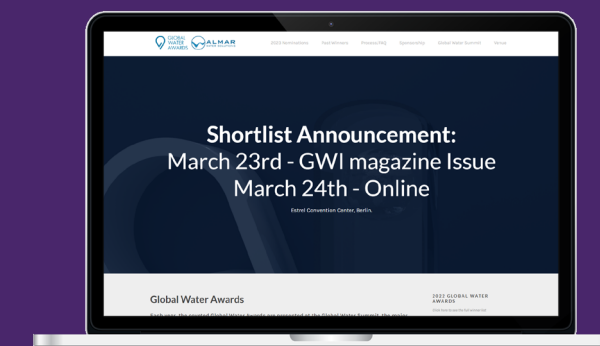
GLOBAL WATER AWARDS

ALMAR WATER SOLUTIONS

2023 Nominations Past Winners Process/FAQ Sponsorship Global Water Summit Venue

Shortlist Announcement:
March 23rd - GWI magazine Issue
March 24th - Online

Estrel Convention Center, Berlin.

Global Water Awards

Each year, the coveted Global Water Awards are presented at the Global Water Summit, the major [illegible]

2022 GLOBAL WATER AWARDS

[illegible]